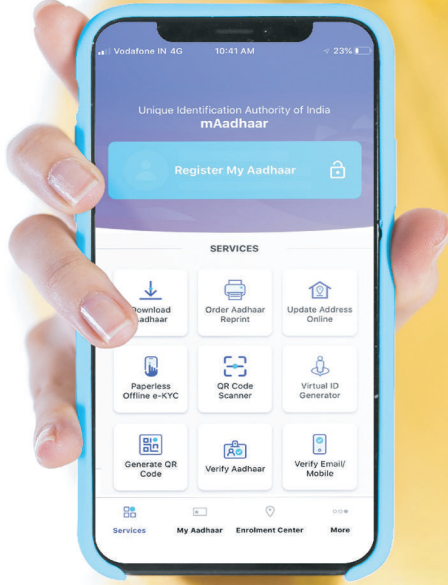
Vodafone IN 4G 10:41 AM 23%

Unique Identification Authority of India
mAadhaar

Register My Aadhaar

SERVICES

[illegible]ownload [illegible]adhaar

Order Aadhaar Reprint

Update Address Online

Paperless Offline e-KYC

QR Code Scanner

Virtual ID Generator

Generate QR Code

Verify Aadhaar

Verify Email/ Mobile

Services

My Aadhaar

Enrolment Center

More